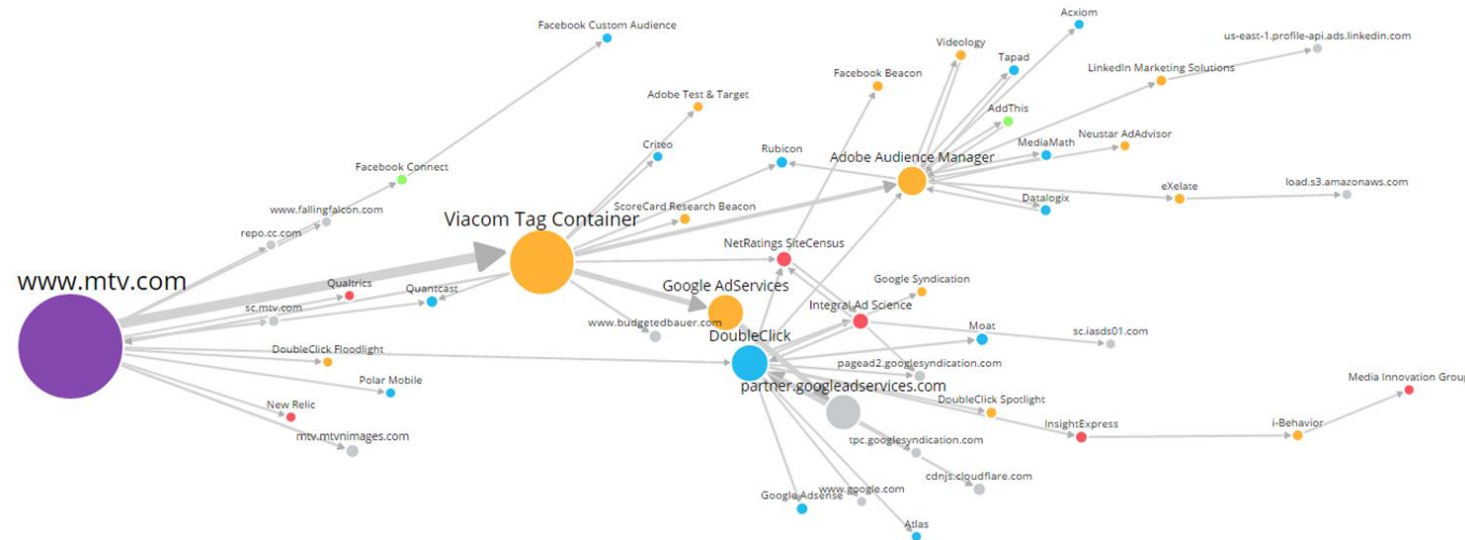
Facebook Custom Audience
Acxiom
us-east-1.profile-api.ads.linkedin.com
Videology
Tapad
Facebook Beacon
LinkedIn Marketing Solutions
Adobe Test & Target
AddThis
Neustar AdAdvisor
Criteo
Rubicon
MediaMath
Adobe Audience Manager
Facebook Connect
eXelate
load.s3.amazonaws.com
Datalogix
ScoreCard Research Beacon
www.fallingfalcon.com
Viacom Tag Container
repo.cc.com
NetRatings SiteCensus
www.mtv.com
Google Syndication
Qualtrics
Quantcast
Google AdServices
sc.mtv.com
Integral Ad Science
www.budgetedbauer.com
Moat
sc.iasds01.com
DoubleClick
DoubleClick Floodlight
pagead2.googlesyndication.com
partner.googleadservices.com
Polar Mobile
Media Innovation Group
DoubleClick Spotlight
New Relic
InsightExpress
i-Behavior
mtv.mtvnimages.com
tpc.googlesyndication.com
cdnjs.cloudflare.com
www.google.com
Google Adsense
Atlas